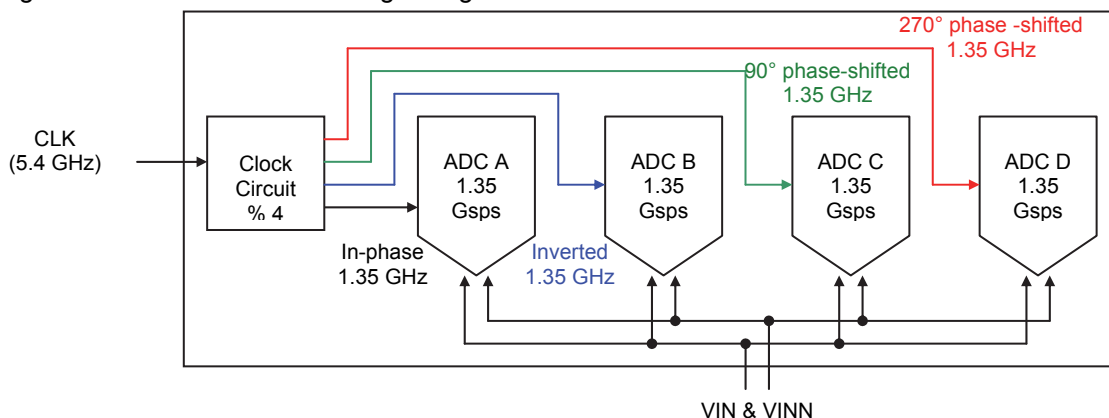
270° phase -shifted
1.35 GHz

90° phase-shifted
1.35 GHz

CLK
(5.4 GHz)

Clock
Circuit
% 4

ADC A
1.35
Gsps

ADC B
1.35
Gsps

ADC C
1.35
Gsps

ADC D
1.35
Gsps

In-phase
1.35 GHz

Inverted
1.35 GHz

VIN & VINN